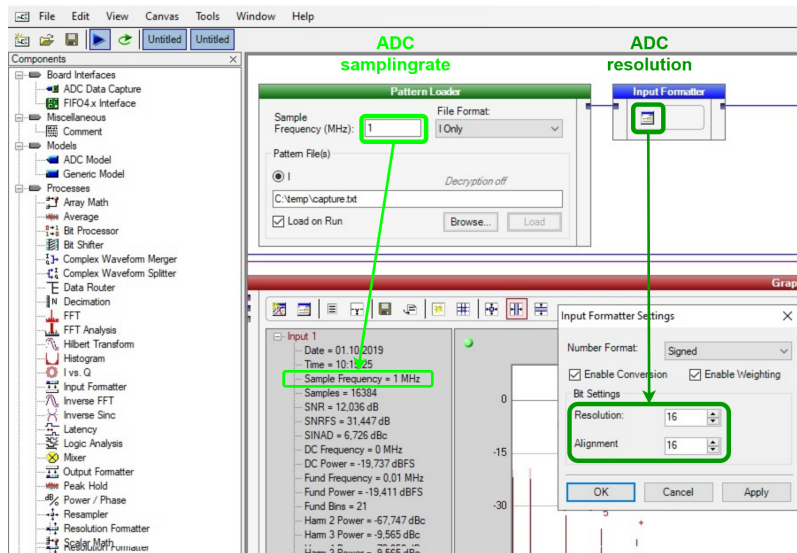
File Edit View Canvas Tools Window Help

Untitled Untitled

Components ×

Board Interfaces
ADC Data Capture
FIFO4.x Interface
Miscellaneous
Comment
Models
ADC Model
Generic Model
Processes
Array Math
Average
Bit Processor
Bit Shifter
Complex Waveform Merger
Complex Waveform Splitter
Data Router
Decimation
FFT
FFT Analysis
Hilbert Transform
Histogram
I vs. Q
Input Formatter
Inverse FFT
Inverse Sinc
Latency
Logic Analysis
Mixer
Output Formatter
Peak Hold
Power / Phase
Resampler
Resolution Formatter
Scalar Math

ADC samplingrate

ADC resolution

Pattern Loader

Sample Frequency (MHz): 1

File Format:
I Only

Pattern File(s)

I

Decryption off

C:\temp\capture.txt

Load on Run

Browse...

Load

Input Formatter

Grap

Input 1
Date = 01.10.2019
Time = 10:15:25
Sample Frequency = 1 MHz
Samples = 16384
SNR = 12,036 dB
SNRFS = 31,447 dB
SINAD = 6,726 dBc
DC Frequency = 0 MHz
DC Power = -19,737 dBFS
Fund Frequency = 0,01 MHz
Fund Power = -19,411 dBFS
Fund Bins = 21
Harm 2 Power = -67,747 dBc
Harm 3 Power = -9,565 dBc

0
-15
-30

Input Formatter Settings ×

Number Format: Signed

Enable Conversion
Enable Weighting

Bit Settings

Resolution: 16

Alignment 16

OK Cancel Apply